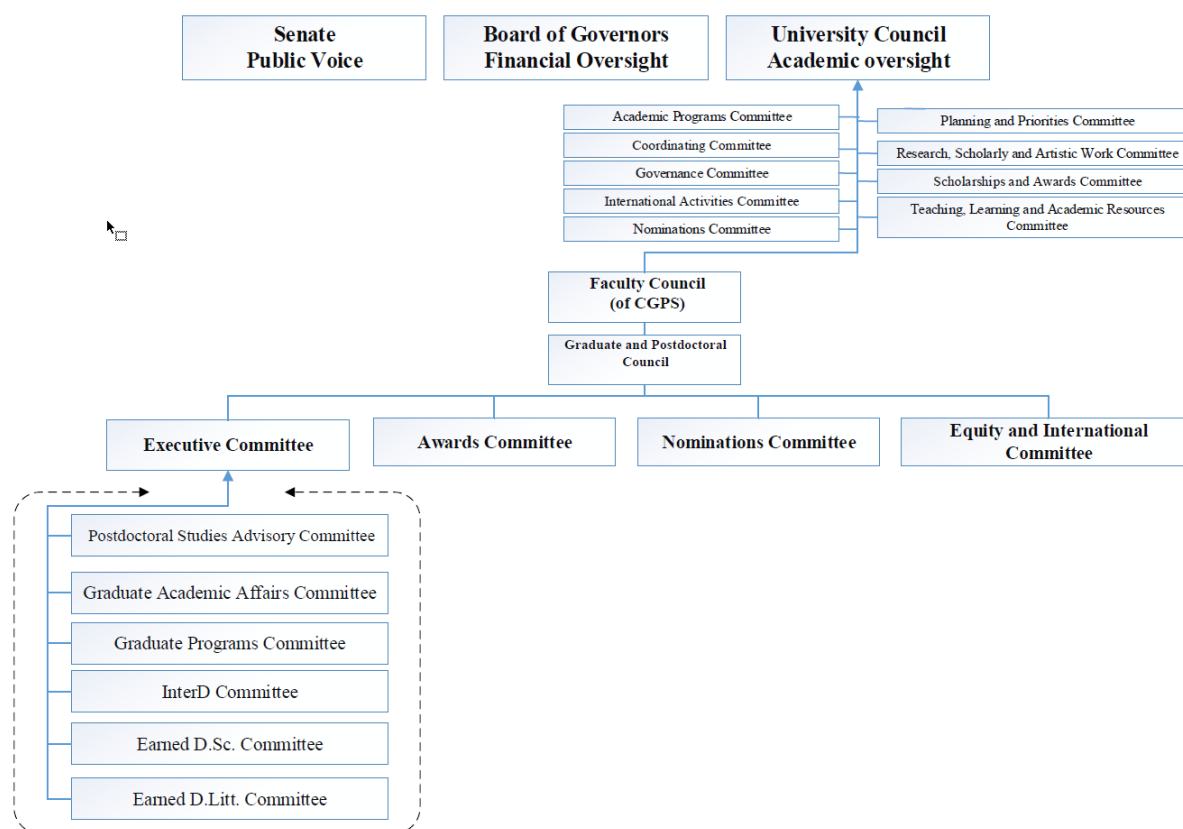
Senate
Public Voice

Board of Governors
Financial Oversight

University Council
Academic oversight

Academic Programs Committee
Coordinating Committee
Governance Committee
International Activities Committee
Nominations Committee

Planning and Priorities Committee
Research, Scholarly and Artistic Work Committee
Scholarships and Awards Committee
Teaching, Learning and Academic Resources Committee

Faculty Council
(of CGPS)

Graduate and Postdoctoral Council

Executive Committee
Awards Committee
Nominations Committee
Equity and International Committee

Postdoctoral Studies Advisory Committee
Graduate Academic Affairs Committee
Graduate Programs Committee
InterD Committee
Earned D.Sc. Committee
Earned D.Litt. Committee